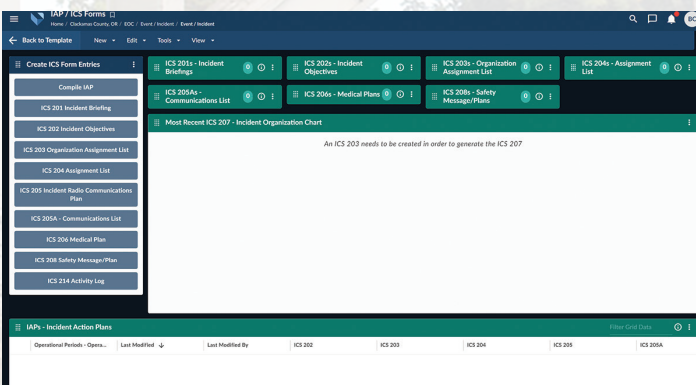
IAP / ICS Forms
Home / Clackamas County, OR / EOC / Event / Incident / Event / Incident

BC

← Back to Template   New ▾   Edit ▾   Tools ▾   View ▾

Create ICS Form Entries

Compile IAP
ICS 201 Incident Briefing
ICS 202 Incident Objectives
ICS 203 Organization Assignment List
ICS 204 Assignment List
ICS 205 Incident Radio Communications Plan
ICS 205A - Communications List
ICS 206 Medical Plan
ICS 208 Safety Message/Plan
ICS 214 Activity Log

ICS 201s - Incident Briefings 0
ICS 202s - Incident Objectives 0
ICS 203s - Organization Assignment List 0
ICS 204s - Assignment List 0
ICS 205As - Communications List 0
ICS 206s - Medical Plans 0
ICS 208s - Safety Message/Plans 0

Most Recent ICS 207 - Incident Organization Chart

An ICS 203 needs to be created in order to generate the ICS 207

IAPs - Incident Action Plans

Filter Grid Data

| Operational Periods - Opera... | Last Modified ↓ | Last Modified By | ICS 202 | ICS 203 | ICS 204 | ICS 205 | ICS 205A |
|---|---|---|---|---|---|---|---|